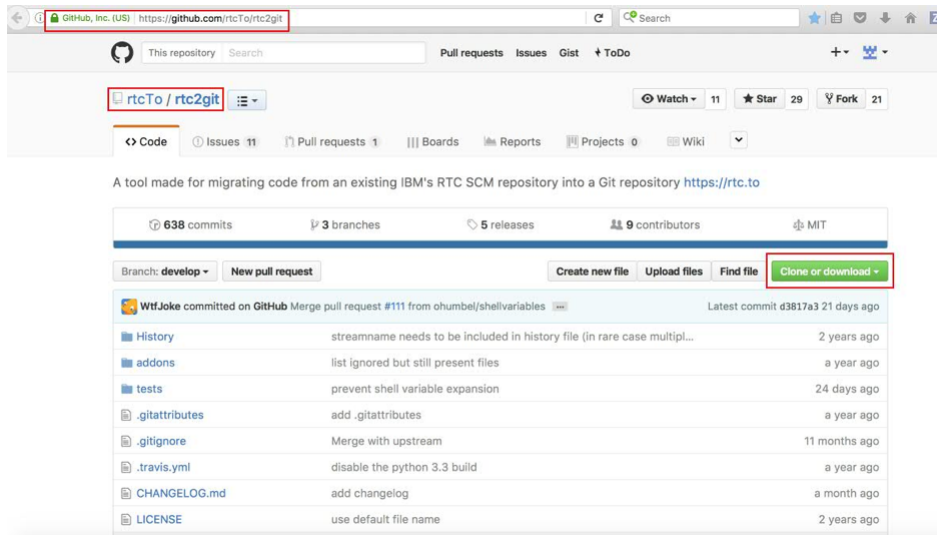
GitHub, Inc. (US) https://github.com/rtcTo/rtc2git

Search

This repository Search

Pull requests Issues Gist ToDo

rtcTo / rtc2git

Watch 11 Star 29 Fork 21

<> Code Issues 11 Pull requests 1 Boards Reports Projects 0 Wiki

A tool made for migrating code from an existing IBM's RTC SCM repository into a Git repository https://rtc.to

638 commits 3 branches 5 releases 9 contributors MIT

Branch: develop New pull request Create new file Upload files Find file Clone or download

WtfJoke committed on GitHub Merge pull request #111 from ohumbel/shellvariables ... Latest commit d3817a3 21 days ago

| | | |
|---|---|---|
| History | streamname needs to be included in history file (in rare case multipl... | 2 years ago |
| addons | list ignored but still present files | a year ago |
| tests | prevent shell variable expansion | 24 days ago |
| .gitattributes | add .gitattributes | a year ago |
| .gitignore | Merge with upstream | 11 months ago |
| .travis.yml | disable the python 3.3 build | a year ago |
| CHANGELOG.md | add changelog | a month ago |
| LICENSE | use default file name | 2 years ago |